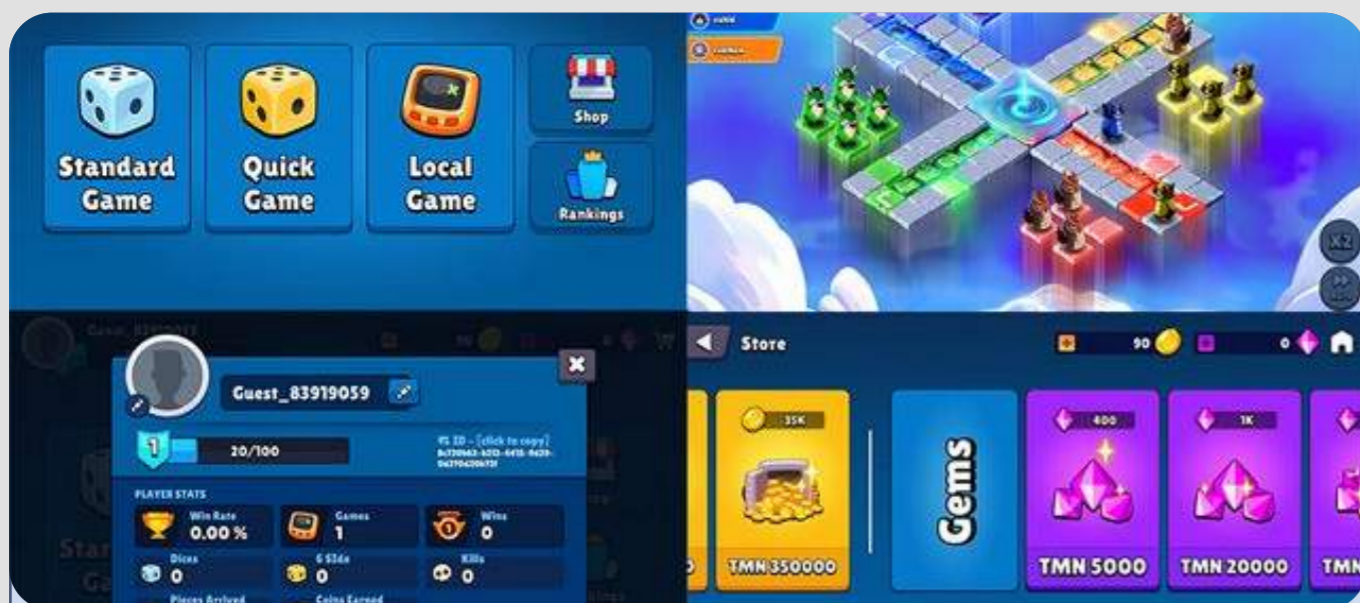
Standard Game

Quick Game

Local Game

Shop

Rankings

X2

Guest_83919059

1

20/100

ID - [click to copy]

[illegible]

PLAYER STATS

Win Rate 0.00 %

Games 1

Wins 0

Dices 0

6 Side 0

Kills 0

Pieces Arrived

Coins Earned

Store

90

0

35K

TMN 350000

Gems

400

TMN 5000

1K

TMN 20000

TMN